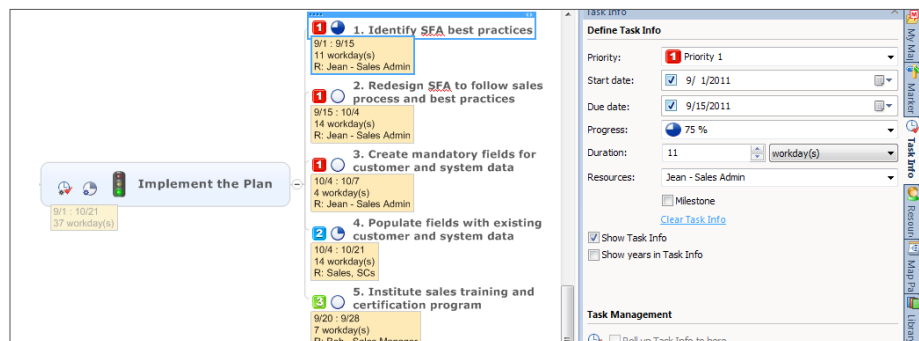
Implement the Plan

9/1 : 10/21
37 workday(s)

1 1. Identify SFA best practices
9/1 : 9/15
11 workday(s)
R: Jean - Sales Admin

1 2. Redesign SFA to follow sales process and best practices
9/15 : 10/4
14 workday(s)
R: Jean - Sales Admin

1 3. Create mandatory fields for customer and system data
10/4 : 10/7
4 workday(s)
R: Jean - Sales Admin

2 4. Populate fields with existing customer and system data
10/4 : 10/21
14 workday(s)
R: Sales, SCs

3 5. Institute sales training and certification program
9/20 : 9/28
7 workday(s)
R: Bob - Sales Manager

Task Info

Define Task Info

Priority: 1 Priority 1
Start date: 9/ 1/2011
Due date: 9/15/2011
Progress: 75 %
Duration: 11 workday(s)
Resources: Jean - Sales Admin
Milestone
Clear Task Info
Show Task Info
Show years in Task Info

Task Management

Roll up Task Info to here

My Ma
Marker
Task Info
Resour
Map Pa
Librar